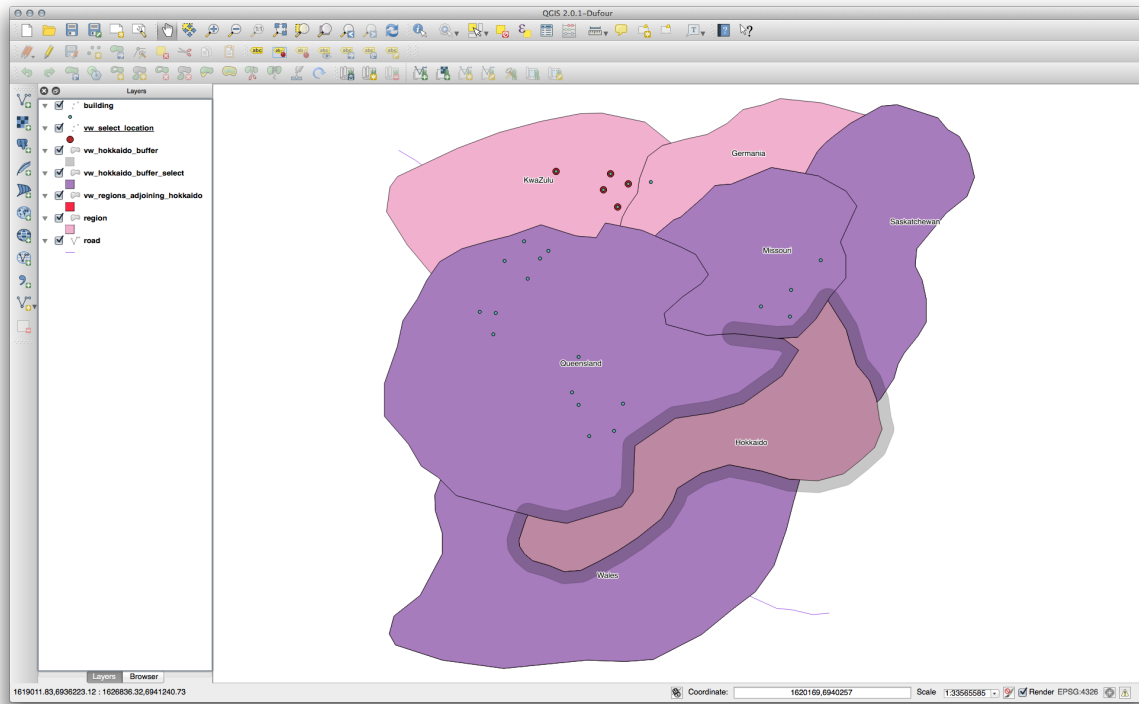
QGIS 2.0.1-Dufour

Layers

building

vw_select_location

vw_hokkaido_buffer

vw_hokkaido_buffer_select

vw_regions_adjoining_hokkaido

region

road

Layers Browser

KwaZulu

Germania

Saskatchewan

Missouri

Queensland

Hokkaido

Wales

1619011.83,6936223.12 : 1626836.32,6941240.73

Coordinate: 1620169,6940257

Scale 1:33565585

Render EPSG:4326